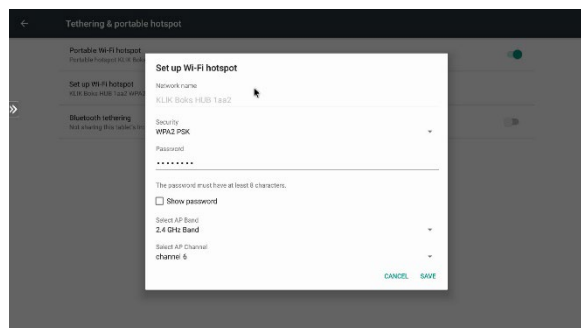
Tethering & portable hotspot

Portable Wi-Fi hotspot
Portable hotspot KLIK Boks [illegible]

Set up Wi-Fi hotspot
KLIK Boks HUB 1aa2 WPA2 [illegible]

Bluetooth tethering
Not sharing this tablet's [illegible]

Set up Wi-Fi hotspot

Network name
KLIK Boks HUB 1aa2

Security
WPA2 PSK

Password
•••••••••

The password must have at least 8 characters.

Show password

Select AP Band
2.4 GHz Band

Select AP Channel
channel 6

CANCEL SAVE